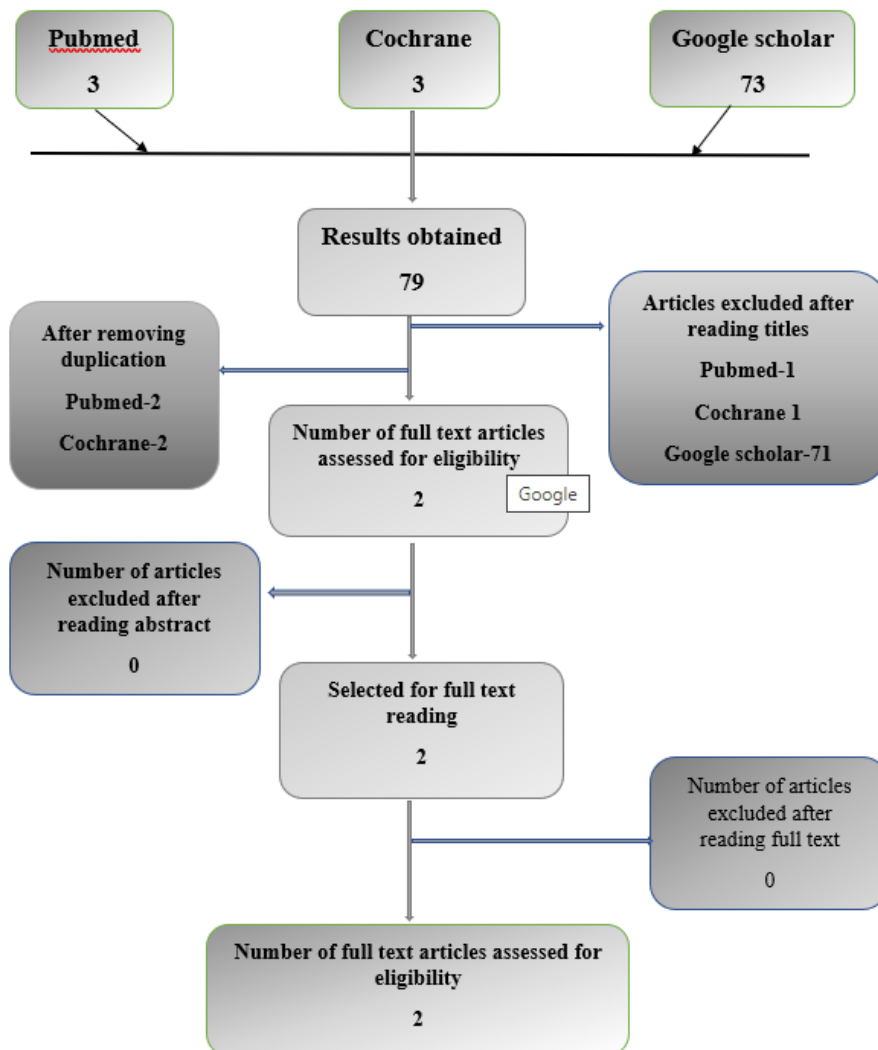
Pubmed
3

Cochrane
3

Google scholar
73

Results obtained
79

After removing duplication
Pubmed-2
Cochrane-2

Articles excluded after reading titles
Pubmed-1
Cochrane 1
Google scholar-71

Number of full text articles assessed for eligibility
2

Google

Number of articles excluded after reading abstract
0

Selected for full text reading
2

Number of articles excluded after reading full text
0

Number of full text articles assessed for eligibility
2